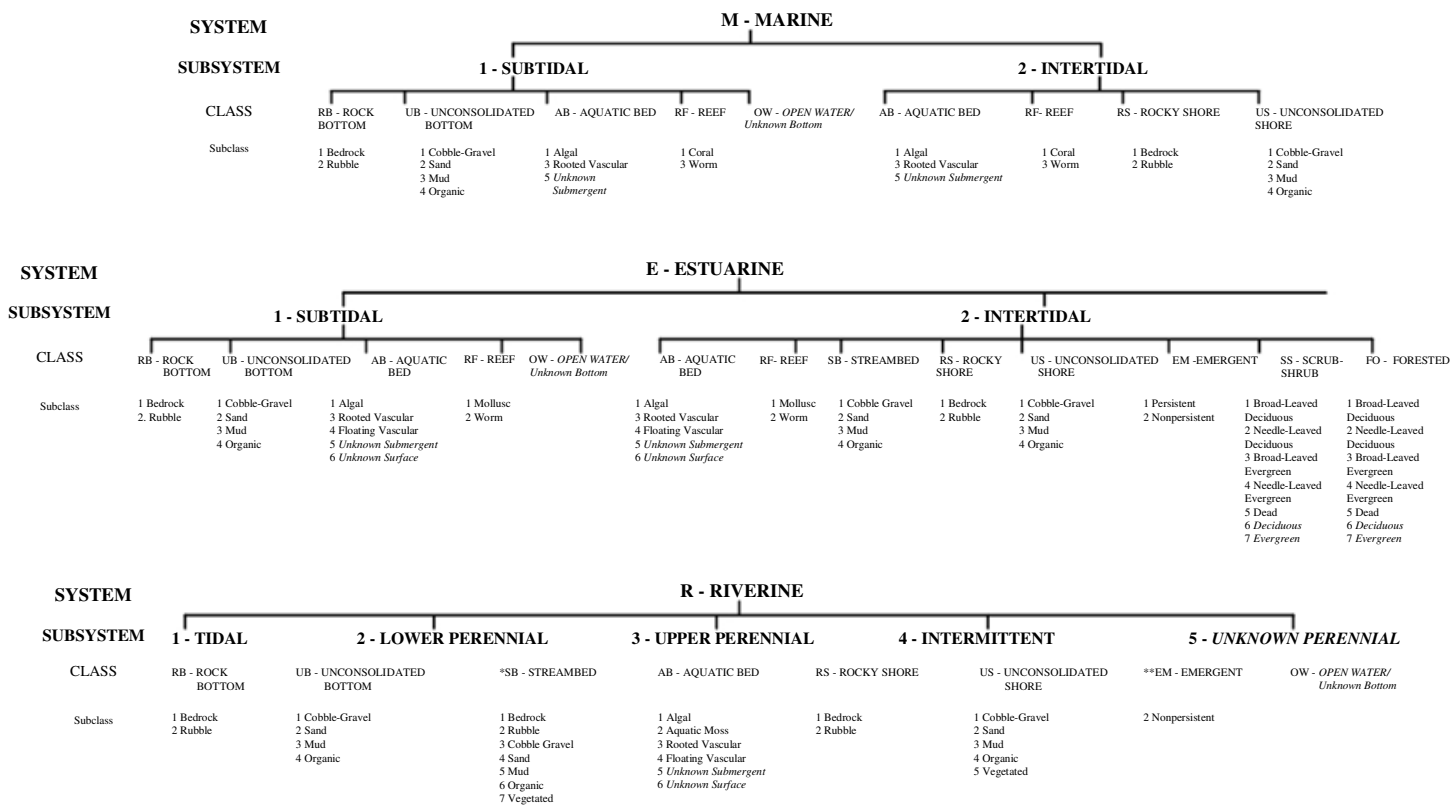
SYSTEM

M - MARINE

SUBSYSTEM

1 - SUBTIDAL

2 - INTERTIDAL

CLASS

RB - ROCK BOTTOM

UB - UNCONSOLIDATED BOTTOM

AB - AQUATIC BED

RF - REEF

OW - *OPEN WATER/ Unknown Bottom*

AB - AQUATIC BED

RF- REEF

RS - ROCKY SHORE

US - UNCONSOLIDATED SHORE

Subclass

1 Bedrock
2 Rubble

1 Cobble-Gravel
2 Sand
3 Mud
4 Organic

1 Algal
3 Rooted Vascular
5 *Unknown Submergent*

1 Coral
3 Worm

1 Algal
3 Rooted Vascular
5 *Unknown Submergent*

1 Coral
3 Worm

1 Bedrock
2 Rubble

1 Cobble-Gravel
2 Sand
3 Mud
4 Organic

SYSTEM

E - ESTUARINE

SUBSYSTEM

1 - SUBTIDAL

2 - INTERTIDAL

CLASS

RB - ROCK BOTTOM

UB - UNCONSOLIDATED BOTTOM

AB - AQUATIC BED

RF - REEF

OW - *OPEN WATER/ Unknown Bottom*

AB - AQUATIC BED

RF- REEF

SB - STREAMBED

RS - ROCKY SHORE

US - UNCONSOLIDATED SHORE

EM -EMERGENT

SS - SCRUB-SHRUB

FO - FORESTED

Subclass

1 Bedrock
2. Rubble

1 Cobble-Gravel
2 Sand
3 Mud
4 Organic

1 Algal
3 Rooted Vascular
4 Floating Vascular
5 *Unknown Submergent*
6 *Unknown Surface*

1 Mollusc
2 Worm

1 Algal
3 Rooted Vascular
4 Floating Vascular
5 *Unknown Submergent*
6 *Unknown Surface*

1 Mollusc
2 Worm

1 Cobble Gravel
2 Sand
3 Mud
4 Organic

1 Bedrock
2 Rubble

1 Cobble-Gravel
2 Sand
3 Mud
4 Organic

1 Persistent
2 Nonpersistent

1 Broad-Leaved Deciduous
2 Needle-Leaved Deciduous
3 Broad-Leaved Evergreen
4 Needle-Leaved Evergreen
5 Dead
6 *Deciduous*
7 *Evergreen*

1 Broad-Leaved Deciduous
2 Needle-Leaved Deciduous
3 Broad-Leaved Evergreen
4 Needle-Leaved Evergreen
5 Dead
6 *Deciduous*
7 *Evergreen*

SYSTEM

R - RIVERINE

SUBSYSTEM

1 - TIDAL

2 - LOWER PERENNIAL

3 - UPPER PERENNIAL

4 - INTERMITTENT

5 - *UNKNOWN PERENNIAL*

CLASS

RB - ROCK BOTTOM

UB - UNCONSOLIDATED BOTTOM

*SB - STREAMBED

AB - AQUATIC BED

RS - ROCKY SHORE

US - UNCONSOLIDATED SHORE

**EM - EMERGENT

OW - *OPEN WATER/ Unknown Bottom*

Subclass

1 Bedrock
2 Rubble

1 Cobble-Gravel
2 Sand
3 Mud
4 Organic

1 Bedrock
2 Rubble
3 Cobble Gravel
4 Sand
5 Mud
6 Organic
7 Vegetated

1 Algal
2 Aquatic Moss
3 Rooted Vascular
4 Floating Vascular
5 *Unknown Submergent*
6 *Unknown Surface*

1 Bedrock
2 Rubble

1 Cobble-Gravel
2 Sand
3 Mud
4 Organic
5 Vegetated

2 Nonpersistent